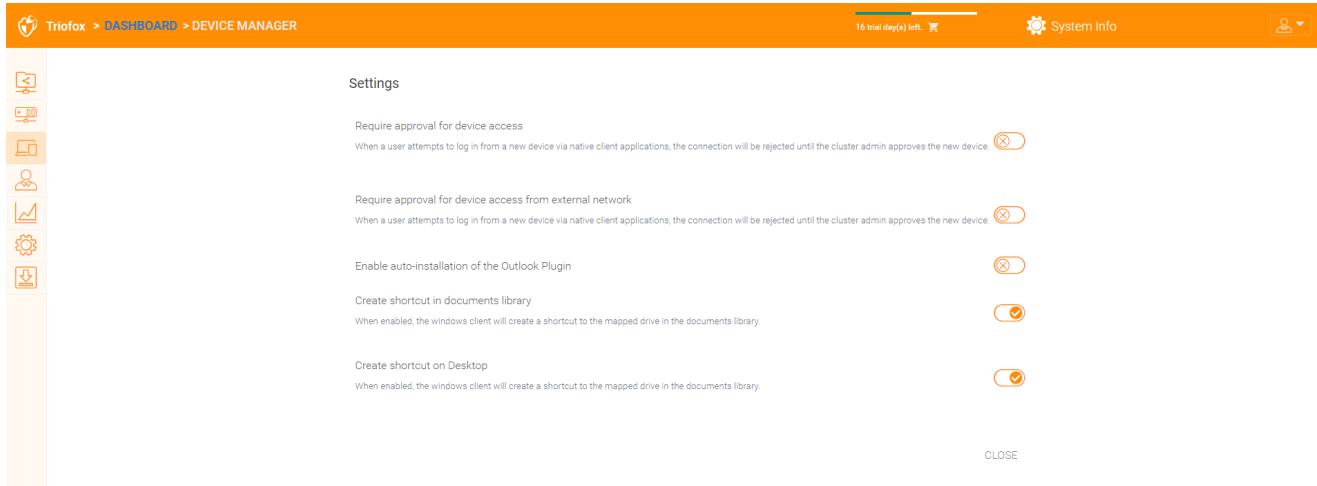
Triofox > DASHBOARD > DEVICE MANAGER

16 trial day(s) left.

System Info

Settings

Require approval for device access
When a user attempts to log in from a new device via native client applications, the connection will be rejected until the cluster admin approves the new device.

Require approval for device access from external network
When a user attempts to log in from a new device via native client applications, the connection will be rejected until the cluster admin approves the new device.

Enable auto-installation of the Outlook Plugin

Create shortcut in documents library
When enabled, the windows client will create a shortcut to the mapped drive in the documents library.

Create shortcut on Desktop
When enabled, the windows client will create a shortcut to the mapped drive in the documents library.

CLOSE